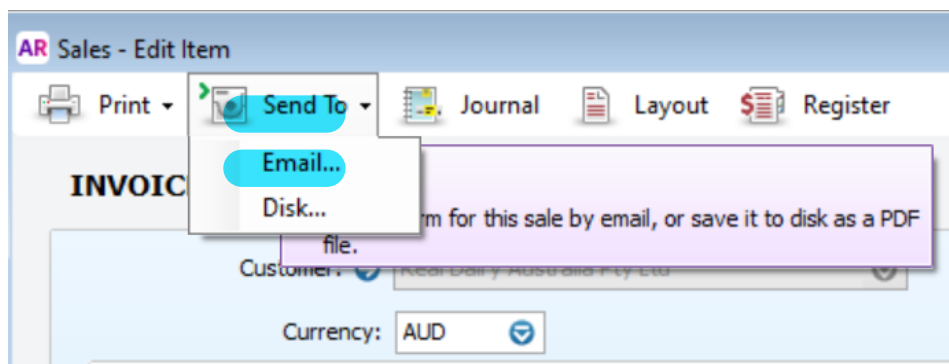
AR Sales - Edit Item

Print Send To Journal Layout Register

INVOIC

Email...

Disk...

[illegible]rm for this sale by email, or save it to disk as a PDF file.

Customer: Real Dairy Australia Pty Ltd

Currency: AUD